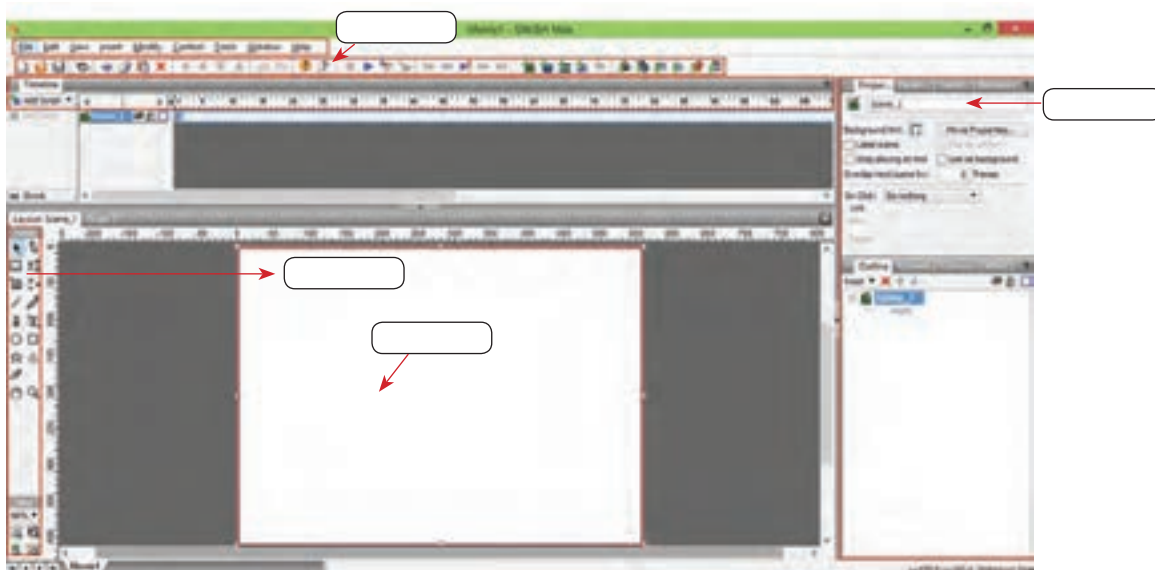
Untitled1 - SWiSH Max

File Edit View Insert Modify Control Tools Window Help

Timeline

Add Script

Scene_1

Layout: Scene_1

Properties

Scene_1

Background Color:

Label scene

Stop playing at end

Loop as background

Outline

Scene_1

100%